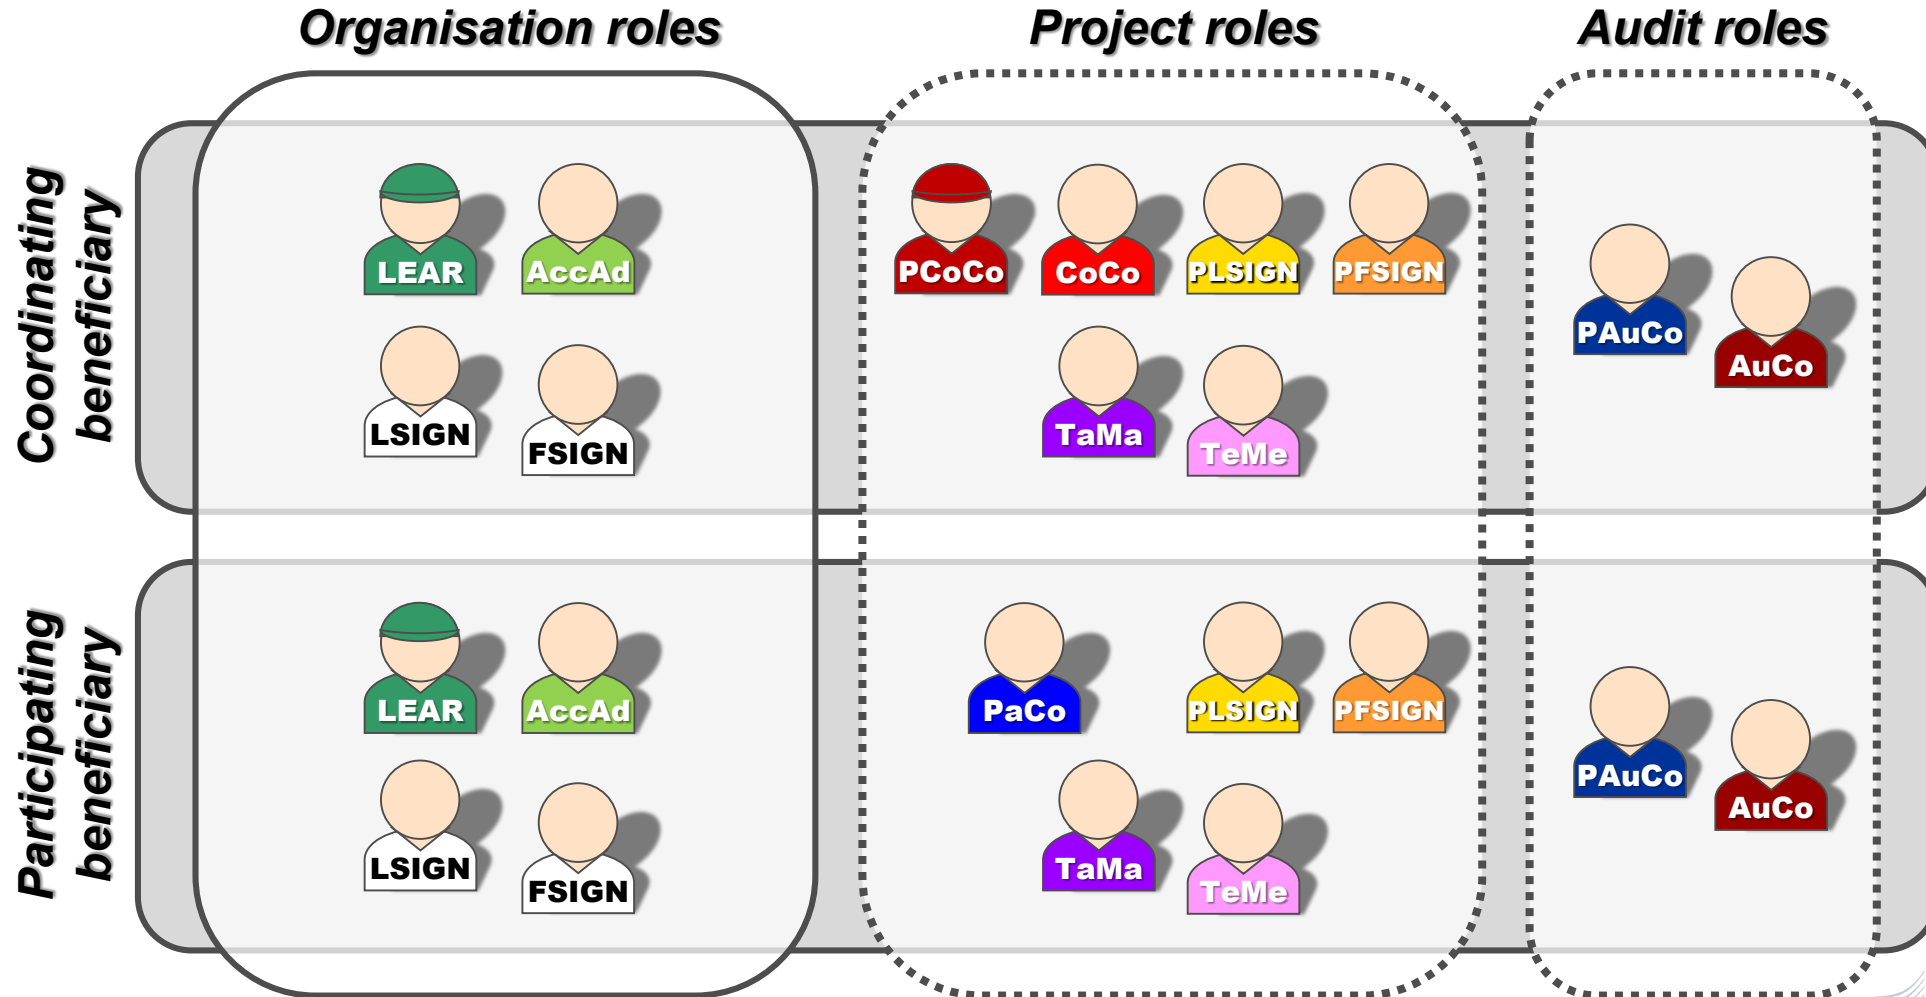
Organisation roles

Project roles

Audit roles

Coordinating beneficiary

LEAR

AccAd

LSIGN

FSIGN

PCoCo

CoCo

PLSIGN

PFSIGN

TaMa

TeMe

PAuCo

AuCo

Participating beneficiary

LEAR

AccAd

LSIGN

FSIGN

PaCo

PLSIGN

PFSIGN

TaMa

TeMe

PAuCo

AuCo